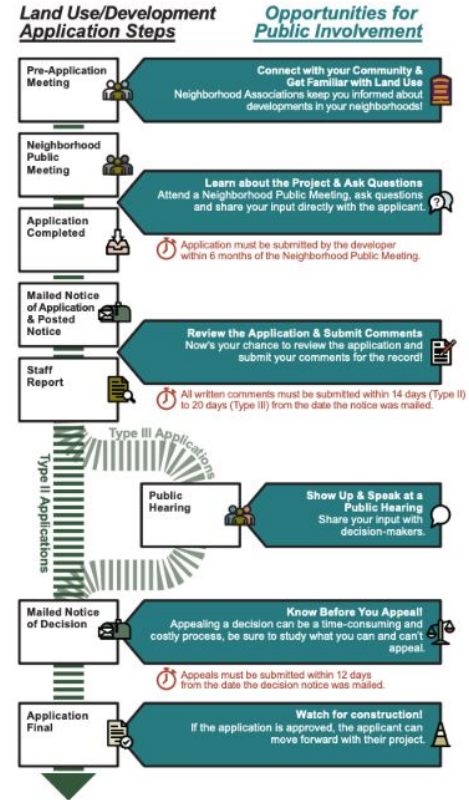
Land Use/Development Application Steps

Opportunities for Public Involvement

Pre-Application Meeting

Connect with your Community & Get Familiar with Land Use
Neighborhood Associations keep you informed about developments in your neighborhoods!

Neighborhood Public Meeting

Learn about the Project & Ask Questions
Attend a Neighborhood Public Meeting, ask questions and share your input directly with the applicant.

Application Completed

Application must be submitted by the developer within 6 months of the Neighborhood Public Meeting.

Mailed Notice of Application & Posted Notice

Review the Application & Submit Comments
Now's your chance to review the application and submit your comments for the record!

Staff Report

All written comments must be submitted within 14 days (Type II) to 20 days (Type III) from the date the notice was mailed.

Type III Applications

Type II Applications

Public Hearing

Show Up & Speak at a Public Hearing
Share your input with decision-makers.

Mailed Notice of Decision

Know Before You Appeal!
Appealing a decision can be a time-consuming and costly process, be sure to study what you can and can't appeal.

Appeals must be submitted within 12 days from the date the decision notice was mailed.

Application Final

Watch for construction!
If the application is approved, the applicant can move forward with their project.